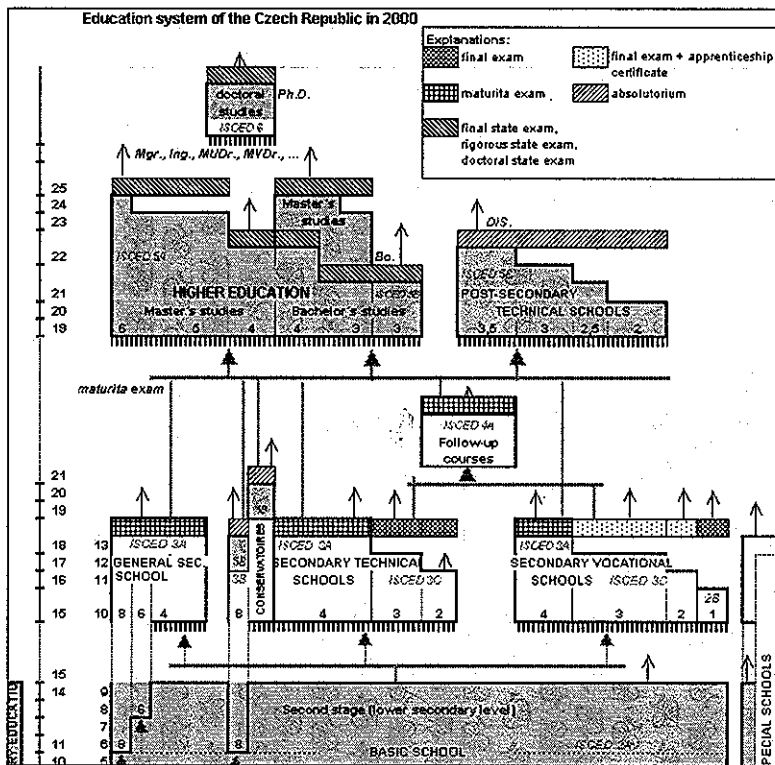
Education system of the Czech Republic in 2000

Explanations:
final exam
final exam + apprenticeship certificate
maturita exam
absolutorium
final state exam, rigorous state exam, doctoral state exam

doctoral studies
ISCED 6
Ph.D.

Mgr., Ing., MUDr., MVDr., ...

25
24
23
22
21
20
19

Master's studies
Bc.
ISCED 5A
HIGHER EDUCATION
Master's studies
Bachelor's studies
ISCED 5
6 5 4 4 3 3

DiS.
ISCED 5B
POST-SECONDARY TECHNICAL SCHOOLS
3,5 3 2,5 2

maturita exam

ISCED 4A
Follow-up courses

21
20
19
18
17
16
15

13
12
11
10

ISCED 3A
GENERAL SEC. SCHOOL
8 6 4

3B
3B
8
CONSERVATOIRES

ISCED 3A
SECONDARY TECHNICAL SCHOOLS
ISCED 3C
4 3 2

ISCED 3A
SECONDARY VOCATIONAL SCHOOLS
ISCED 3C
4 3 2
2B
1

15
14
11
10

9
8
7
6
5

6
8
8

Second stage (lower secondary level)
BASIC SCHOOL
ISCED 2A

SPECIAL SCHOOLS
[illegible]